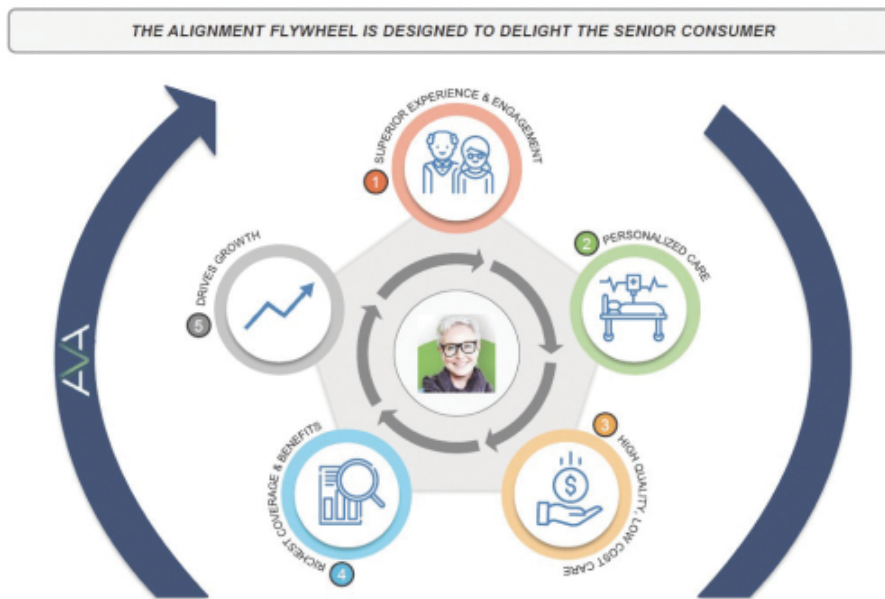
THE ALIGNMENT FLYWHEEL IS DESIGNED TO DELIGHT THE SENIOR CONSUMER

1 SUPERIOR EXPERIENCE & ENGAGEMENT

2 PERSONALIZED CARE

3 HIGH QUALITY, LOW COST CARE

4 RICHEST COVERAGE & BENEFITS

5 DRIVES GROWTH

AVA